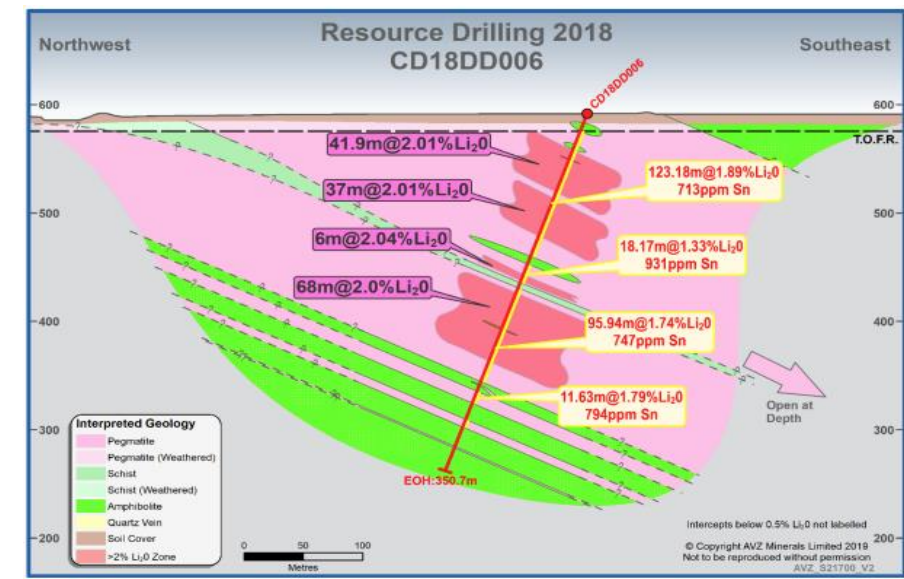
Resource Drilling 2018
CD18DD006

Northwest

Southeast

CD18DD006

600
500
400
300
200

600
500
400
300

T.O.F.R.

41.9m@2.01%Li$_2$0
37m@2.01%Li$_2$0
6m@2.04%Li$_2$0
68m@2.0%Li$_2$0

123.18m@1.89%Li$_2$0
713ppm Sn

18.17m@1.33%Li$_2$0
931ppm Sn

95.94m@1.74%Li$_2$0
747ppm Sn

11.63m@1.79%Li$_2$0
794ppm Sn

Open at Depth

EOH:350.7m

Interpreted Geology
Pegmatite
Pegmatite (Weathered)
Schist
Schist (Weathered)
Amphibolite
Quartz Vein
Soil Cover
>2% Li$_2$0 Zone

0 50 100
Metres

Intercepts below 0.5% Li$_2$0 not labelled

© Copyright AVZ Minerals Limited 2019
Not to be reproduced without permission
AVZ_S21700_V2